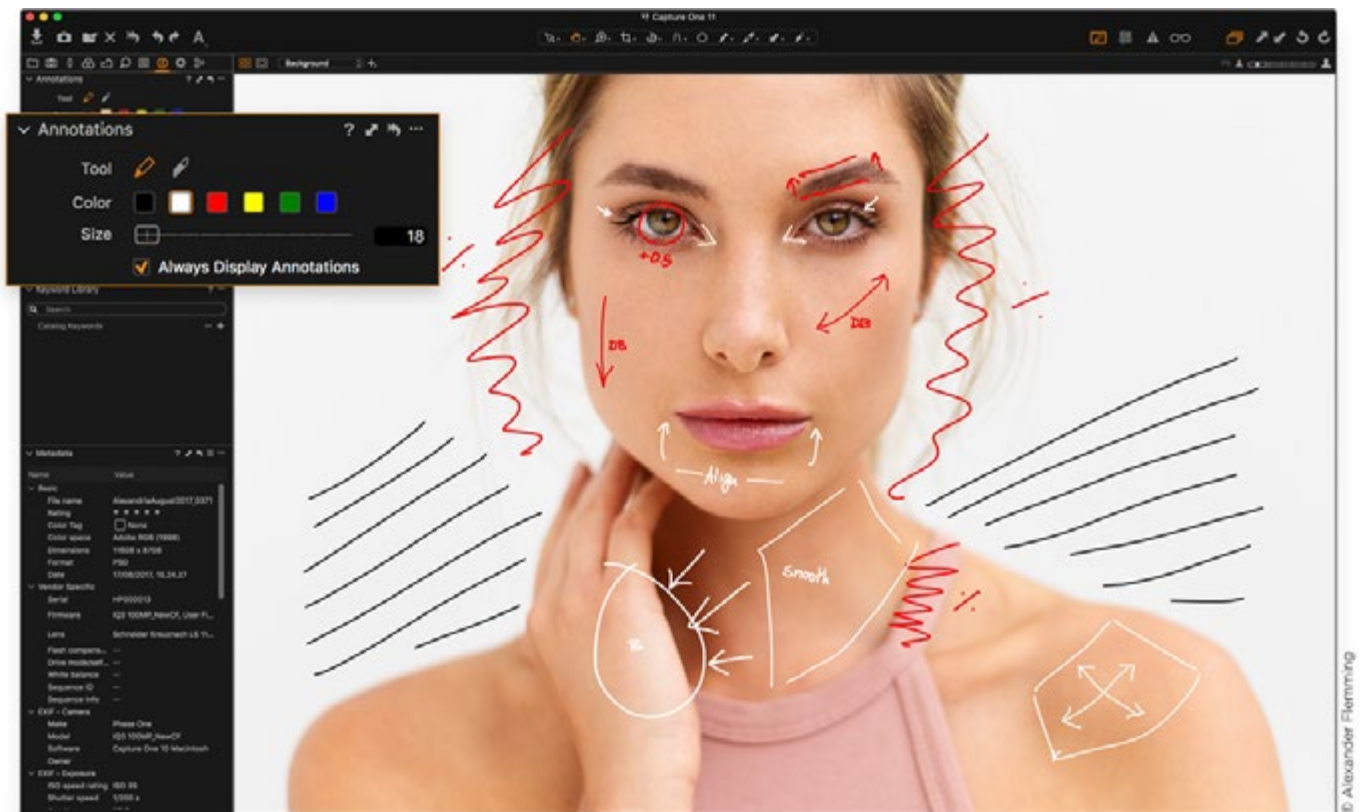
Capture One 11

Background

Annotations
Tool

Annotations
Tool
Color
Size
18
Always Display Annotations

Keyword Library
Search
Catalog Keywords

Metadata
Name
Value
Basic
File name
Alexandra(august2017_0371
Rating
Color Tag
None
Color space
Adobe RGB (1998)
Dimensions
11608 x 8708
Format
PSD
Date
17/08/2017, 15.24.27
Vendor Specific
Serial
HP000013
Firmware
IQ3 100MP_NewCF, User Fi...
Lens
Schneider Kreuznach LS 11...
Flash compens...
Drive mode/self...
White balance
Sequence ID
Sequence Info
EXIF - Camera
Make
Phase One
Model
IQ3 100MP_NewCF
Software
Capture One 10 Macintosh
Owner
EXIF - Exposure
ISO speed rating
ISO 35
Shutter speed
1/200 s

+DS
DB
DB
Align
Smooth
B

© Alexander Flemming